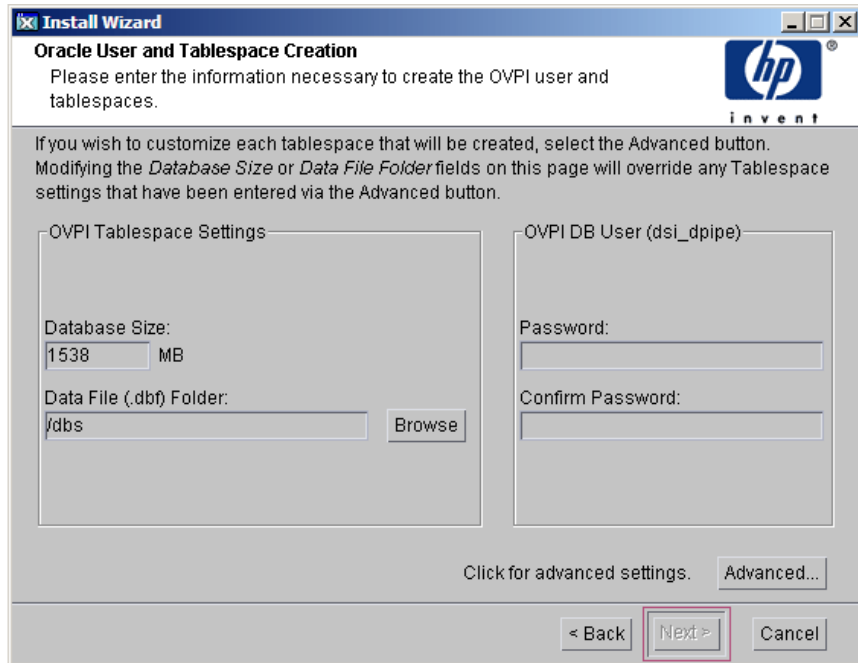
Install Wizard

Oracle User and Tablespace Creation
Please enter the information necessary to create the OVPI user and tablespaces.

hp
invent

If you wish to customize each tablespace that will be created, select the Advanced button. Modifying the Database Size or Data File Folder fields on this page will override any Tablespace settings that have been entered via the Advanced button.

OVPI Tablespace Settings

Database Size:
1538 MB

Data File (.dbf) Folder:
/dbs
Browse

OVPI DB User (dsi_dpipe)

Password:

Confirm Password:

Click for advanced settings. Advanced...

< Back Next > Cancel